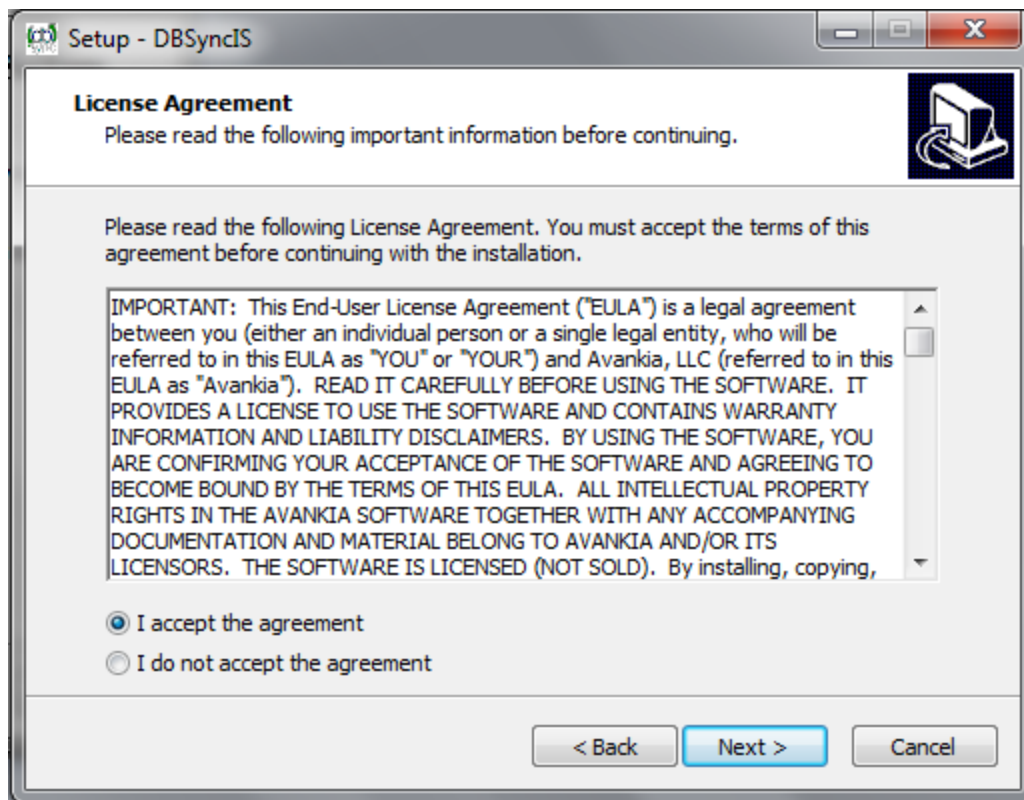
Setup - DBSyncIS

License Agreement
Please read the following important information before continuing.

Please read the following License Agreement. You must accept the terms of this agreement before continuing with the installation.

IMPORTANT: This End-User License Agreement ("EULA") is a legal agreement between you (either an individual person or a single legal entity, who will be referred to in this EULA as "YOU" or "YOUR") and Avankia, LLC (referred to in this EULA as "Avankia"). READ IT CAREFULLY BEFORE USING THE SOFTWARE. IT PROVIDES A LICENSE TO USE THE SOFTWARE AND CONTAINS WARRANTY INFORMATION AND LIABILITY DISCLAIMERS. BY USING THE SOFTWARE, YOU ARE CONFIRMING YOUR ACCEPTANCE OF THE SOFTWARE AND AGREEING TO BECOME BOUND BY THE TERMS OF THIS EULA. ALL INTELLECTUAL PROPERTY RIGHTS IN THE AVANKIA SOFTWARE TOGETHER WITH ANY ACCOMPANYING DOCUMENTATION AND MATERIAL BELONG TO AVANKIA AND/OR ITS LICENSORS. THE SOFTWARE IS LICENSED (NOT SOLD). By installing, copying,

I accept the agreement
I do not accept the agreement

< Back
Next >
Cancel